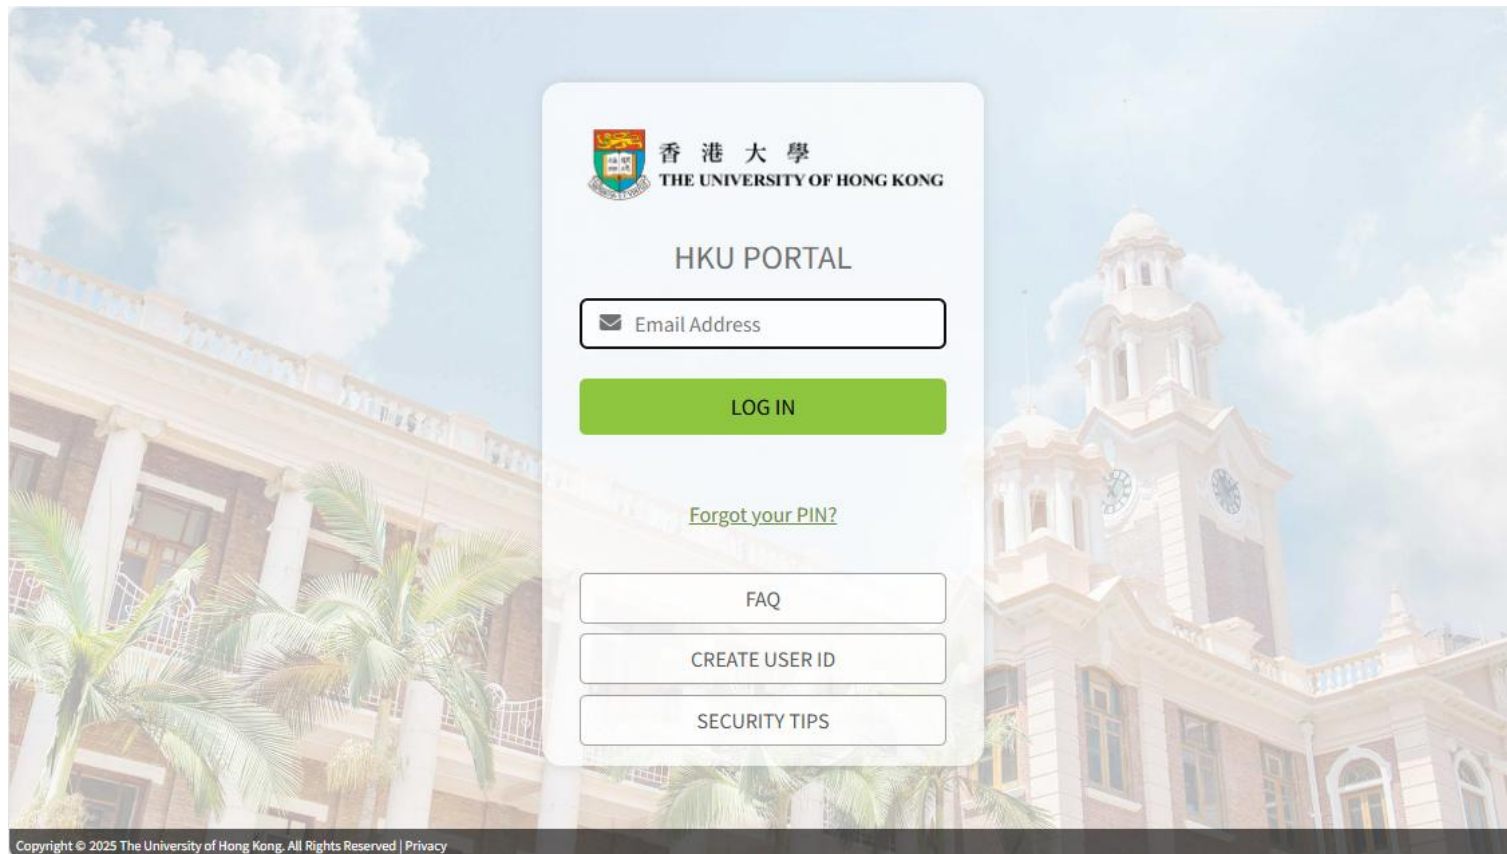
香 港 大 學
THE UNIVERSITY OF HONG KONG

HKU PORTAL

Email Address

LOG IN

Forgot your PIN?

FAQ

CREATE USER ID

SECURITY TIPS

Copyright © 2025 The University of Hong Kong. All Rights Reserved | Privacy